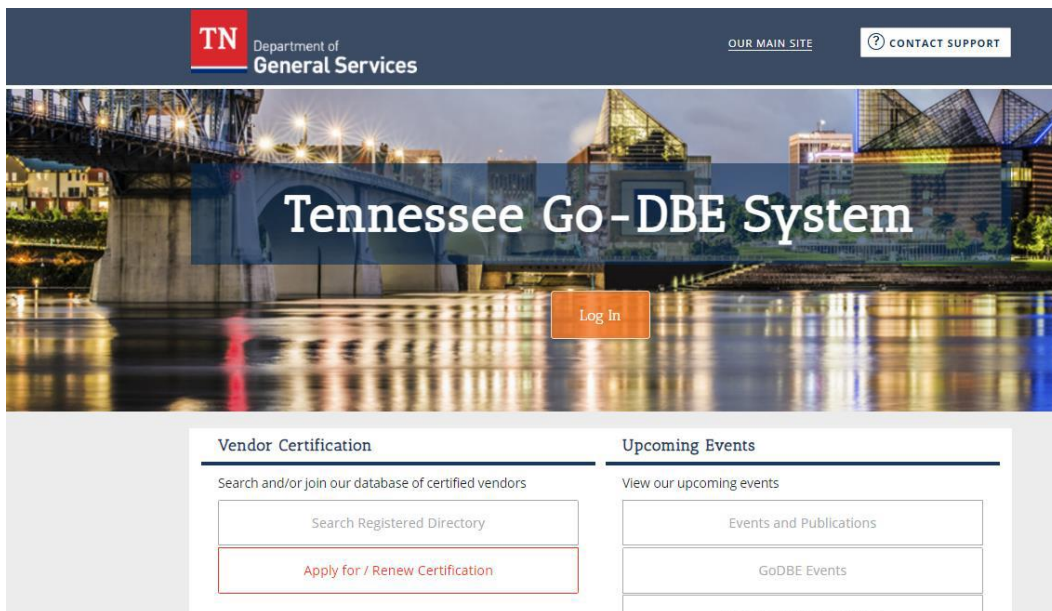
TN Department of General Services

OUR MAIN SITE

? CONTACT SUPPORT

Tennessee Go-DBE System

Log In

Vendor Certification

Search and/or join our database of certified vendors

Search Registered Directory

Apply for / Renew Certification

Upcoming Events

View our upcoming events

Events and Publications

GoDBE Events